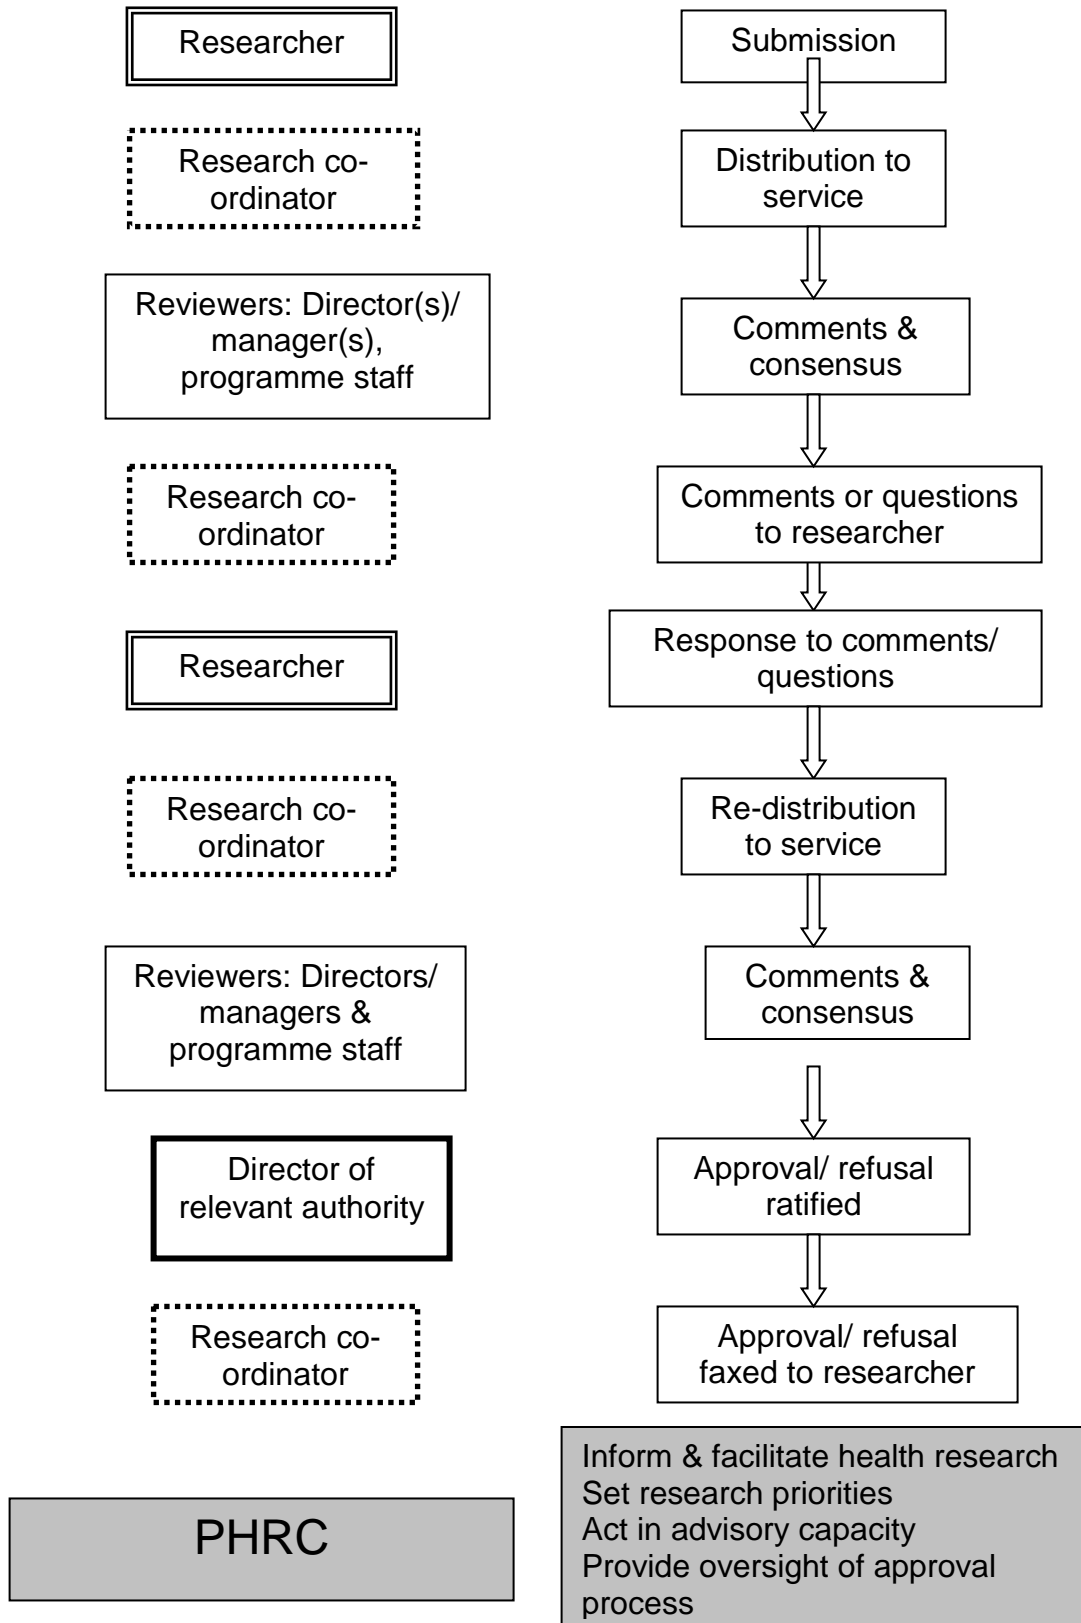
Researcher

Submission

Research co-ordinator

Distribution to service

Reviewers: Director(s)/ manager(s), programme staff

Comments & consensus

Research co-ordinator

Comments or questions to researcher

Researcher

Response to comments/ questions

Research co-ordinator

Re-distribution to service

Reviewers: Directors/ managers & programme staff

Comments & consensus

Director of relevant authority

Approval/ refusal ratified

Research co-ordinator

Approval/ refusal faxed to researcher

PHRC

Inform & facilitate health research
Set research priorities
Act in advisory capacity
Provide oversight of approval process